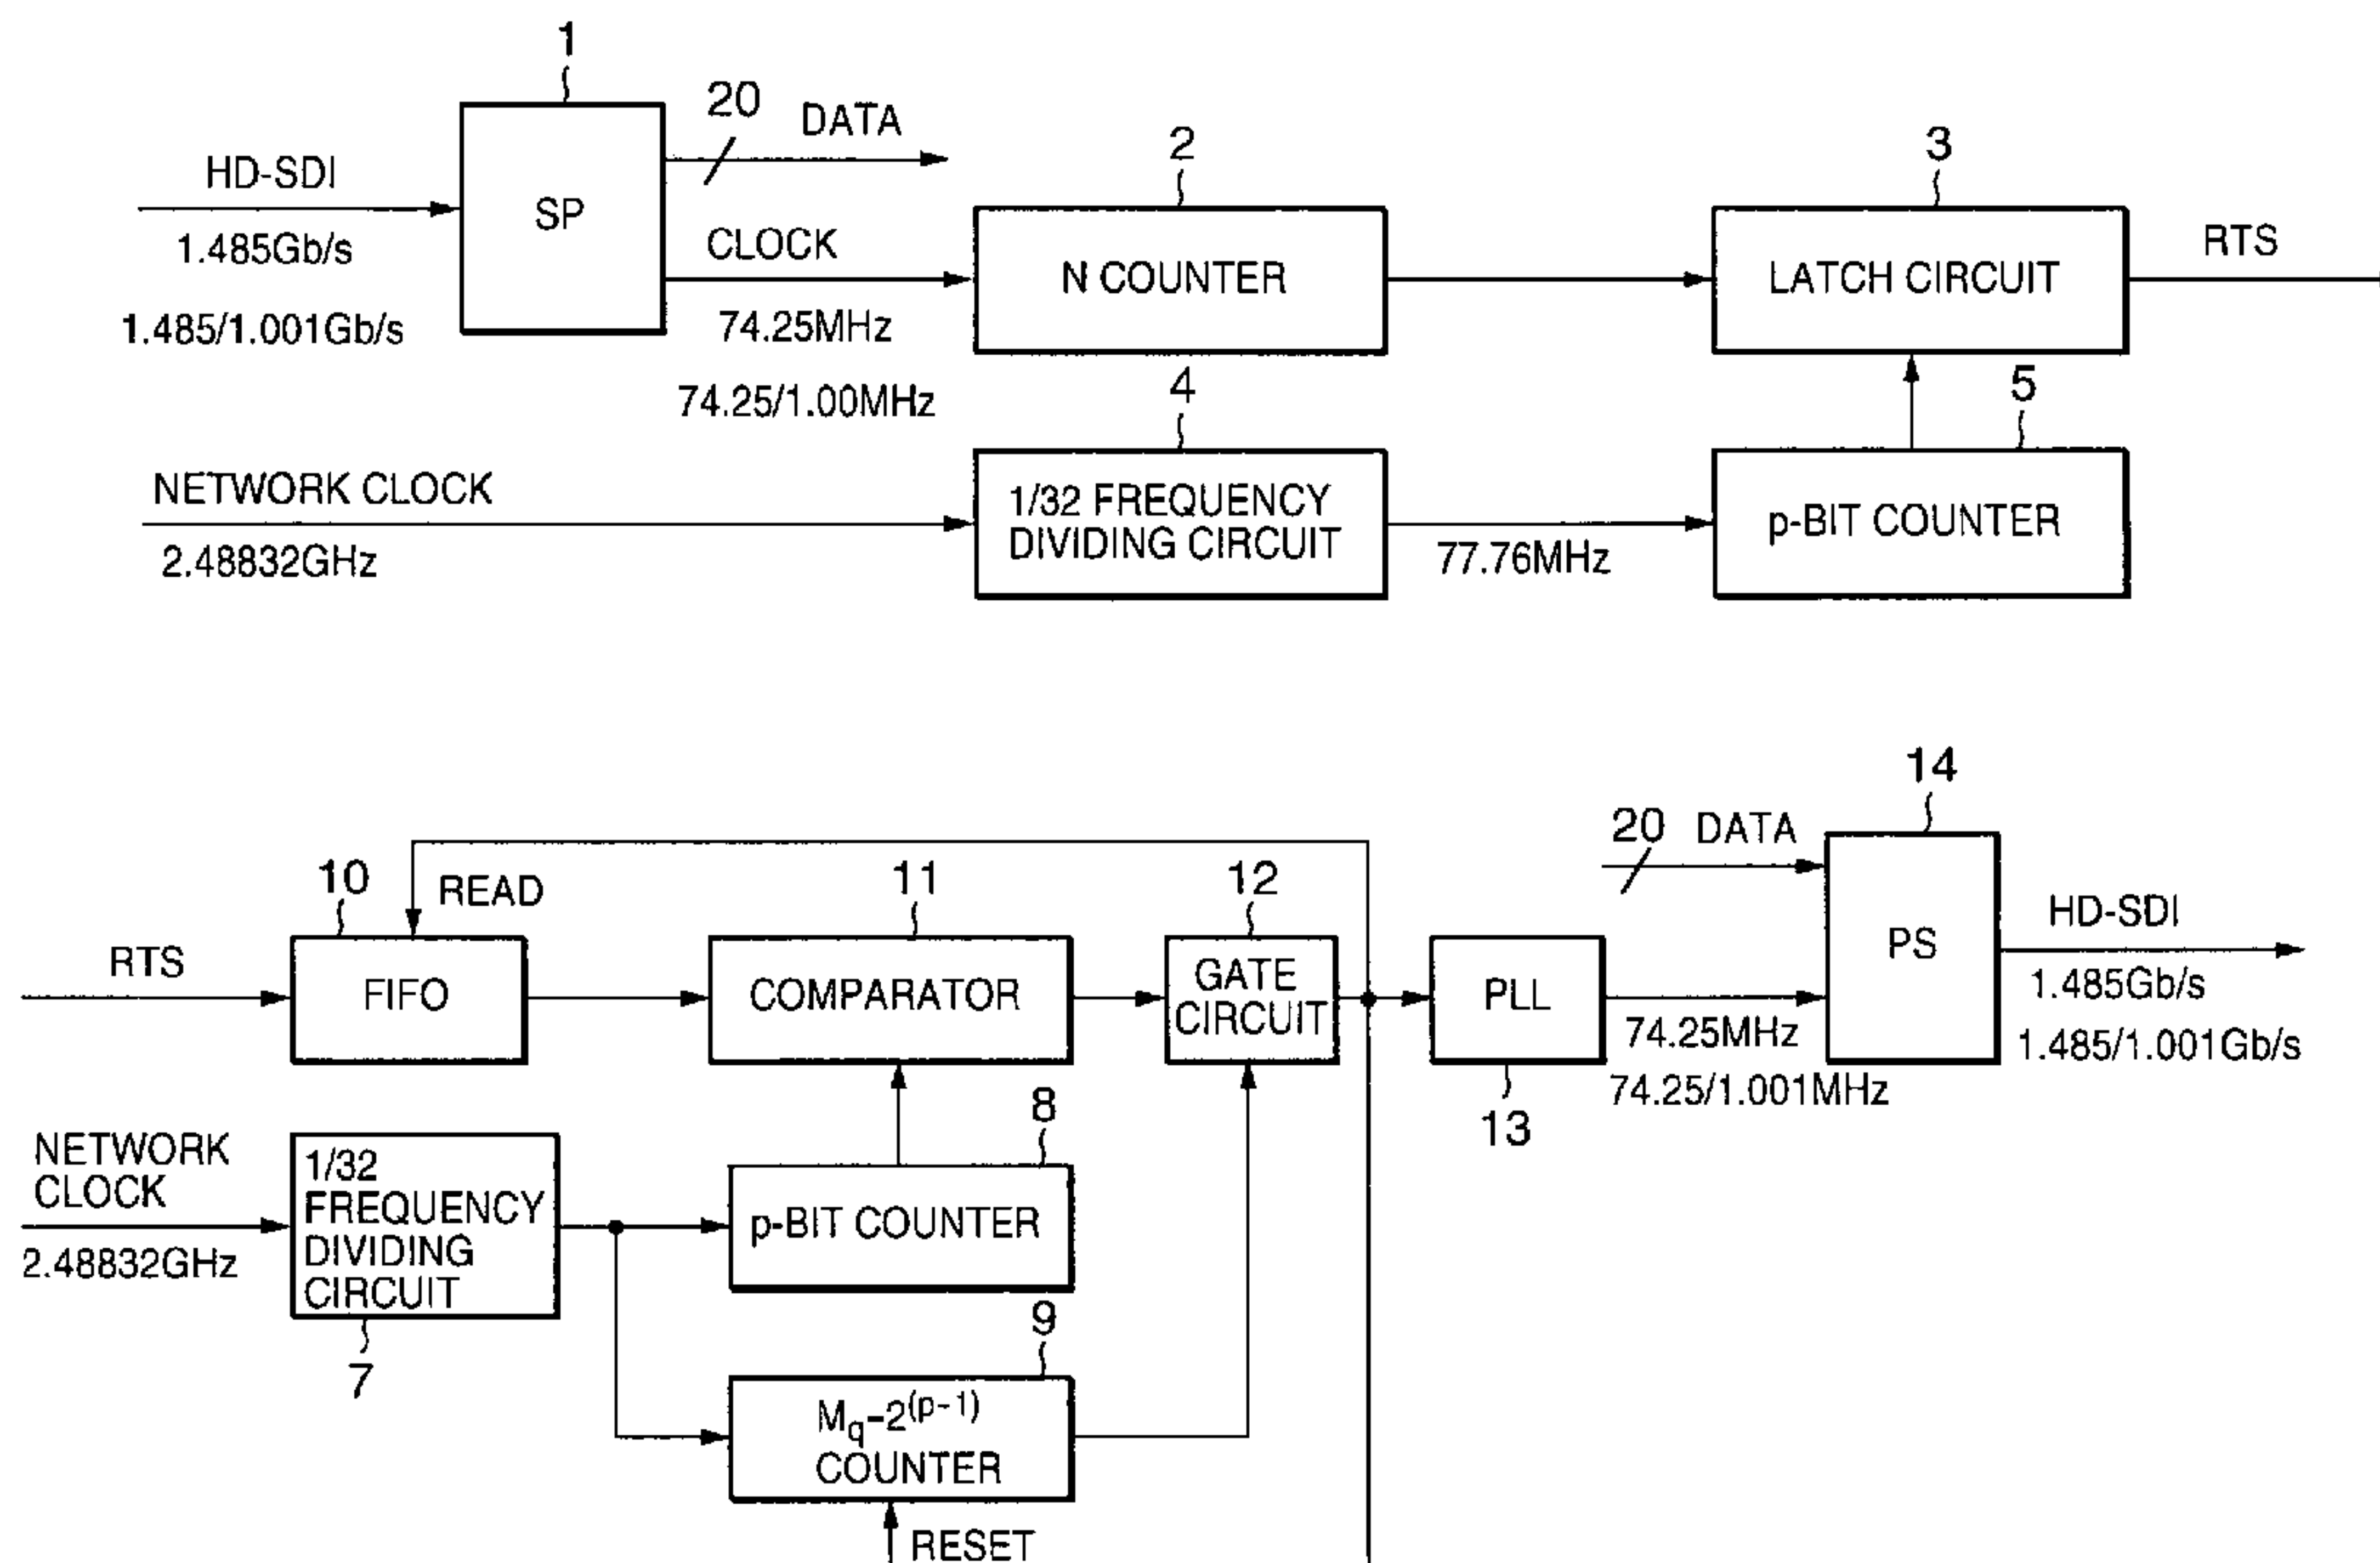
1

20 DATA

HD-SDI

1.485Gb/s

1.485/1.001Gb/s

SP

CLOCK

74.25MHz

74.25/1.00MHz

2

N COUNTER

3

LATCH CIRCUIT

RTS

4

5

NETWORK CLOCK

2.48832GHz

1/32 FREQUENCY DIVIDING CIRCUIT

77.76MHz

p-BIT COUNTER

14

20 DATA

10

READ

11

12

RTS

FIFO

COMPARATOR

GATE CIRCUIT

PLL

PS

HD-SDI

1.485Gb/s

1.485/1.001Gb/s

74.25MHz

74.25/1.001MHz

13

8

NETWORK CLOCK

2.48832GHz

1/32 FREQUENCY DIVIDING CIRCUIT

p-BIT COUNTER

7

9

$M_q$-$2^{(p-1)}$ COUNTER

RESET